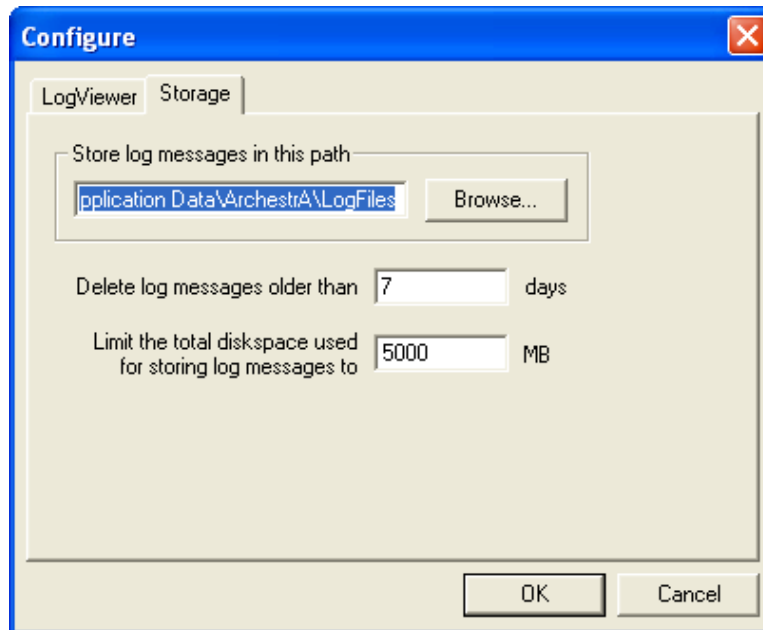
Configure

LogViewer Storage

Store log messages in this path

pplication Data\ArchestrA\LogFiles

Browse...

Delete log messages older than 7 days

Limit the total diskspace used for storing log messages to 5000 MB

OK

Cancel